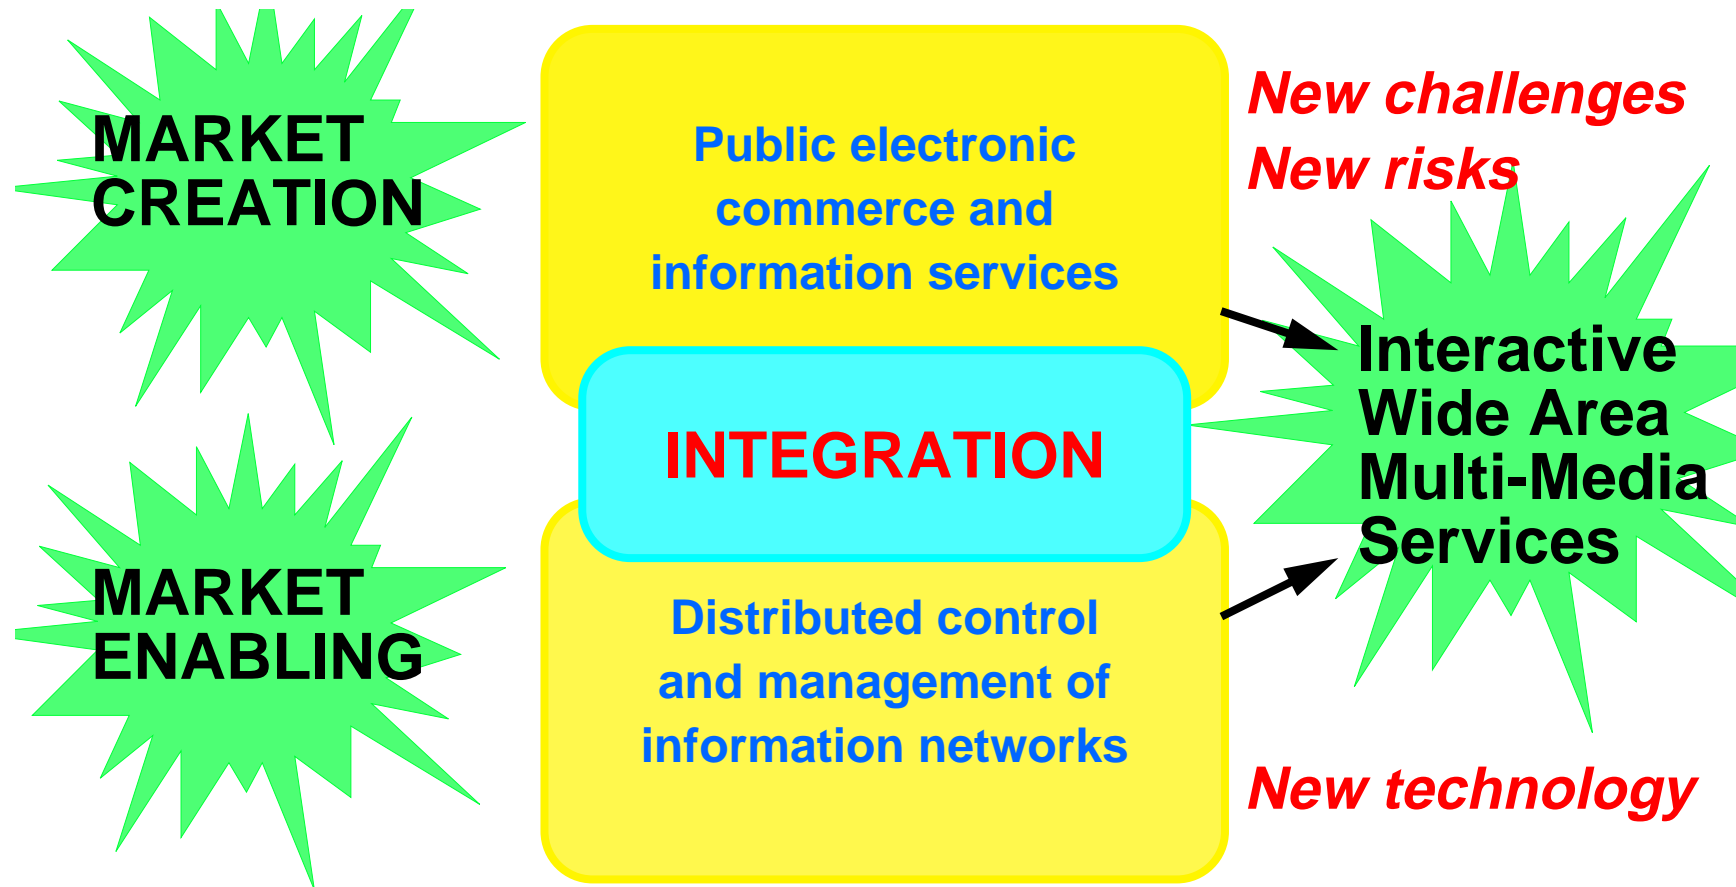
MARKET CREATION

Public electronic commerce and information services

New challenges
New risks

Interactive Wide Area Multi-Media Services

INTEGRATION

MARKET ENABLING

Distributed control and management of information networks

New technology